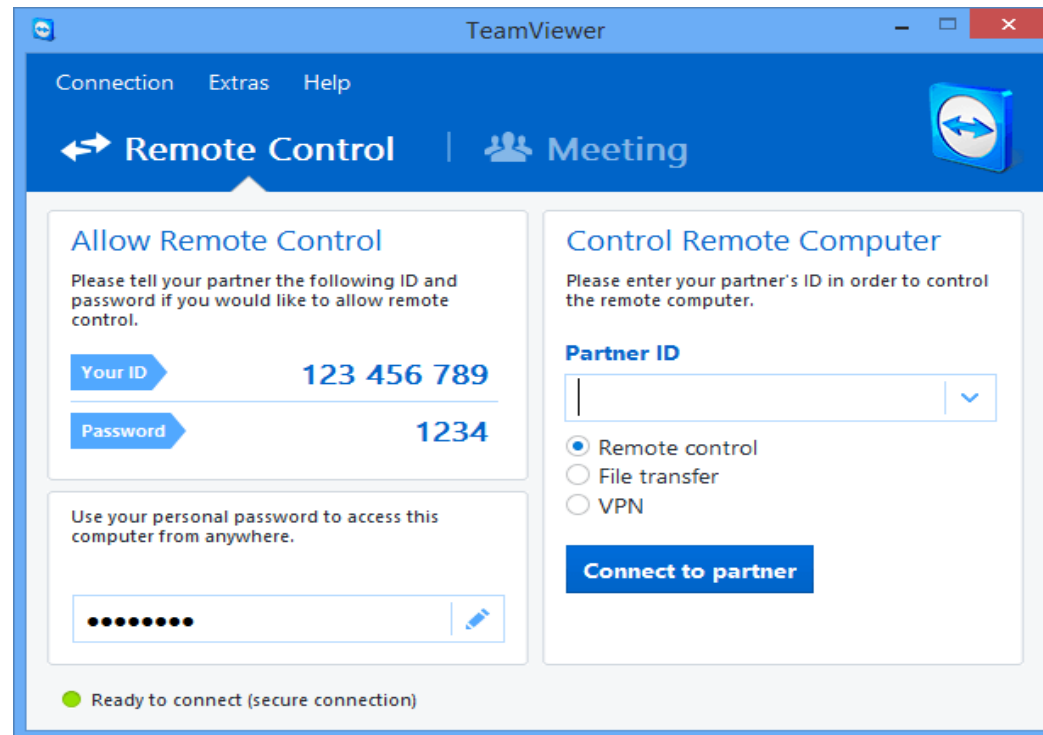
TeamViewer

Connection Extras Help

Remote Control | Meeting

Allow Remote Control

Please tell your partner the following ID and password if you would like to allow remote control.

Your ID 123 456 789

Password 1234

Use your personal password to access this computer from anywhere.

••••••••

Control Remote Computer

Please enter your partner's ID in order to control the remote computer.

Partner ID

Remote control
File transfer
VPN

Connect to partner

Ready to connect (secure connection)